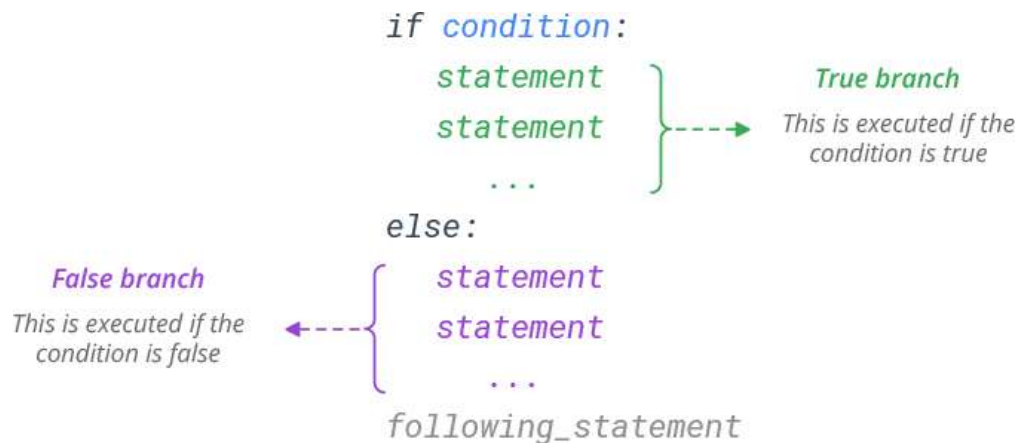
if condition:
statement
statement
...

True branch
This is executed if the condition is true

else:
statement
statement
...

False branch
This is executed if the condition is false

following_statement